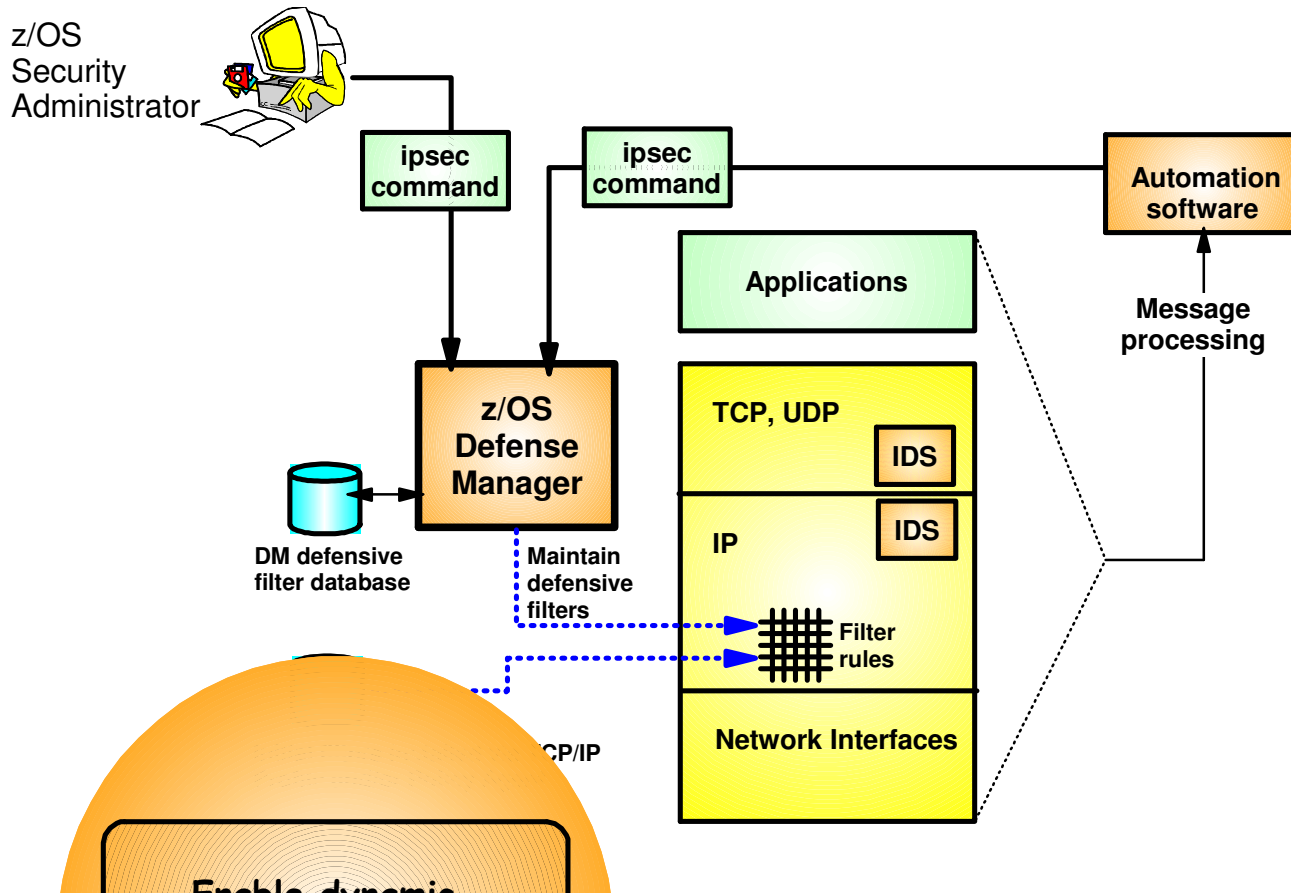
z/OS Security Administrator

ipsec command

ipsec command

Automation software

Applications

Message processing

z/OS Defense Manager

TCP, UDP

IDS

IDS

IP

DM defensive filter database

Maintain defensive filters

Filter rules

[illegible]CP/IP

Network Interfaces

Enable dynamic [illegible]